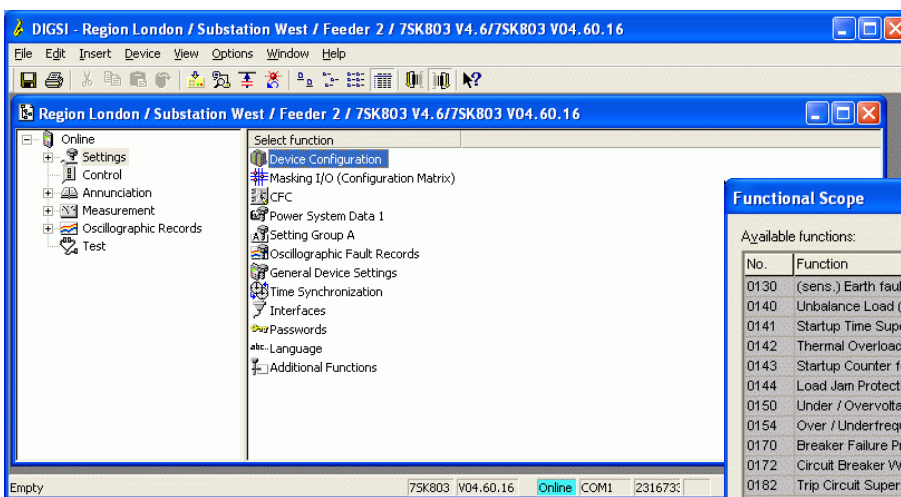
DIGSI - Region London / Substation West / Feeder 2 / 7SK803 V4.6/7SK803 V04.60.16

File Edit Insert Device View Options Window Help

Region London / Substation West / Feeder 2 / 7SK803 V4.6/7SK803 V04.60.16

Online
Settings
Control
Annunciation
Measurement
Oscillographic Records
Test

Select function
Device Configuration
Masking I/O (Configuration Matrix)
CFC
Power System Data 1
Setting Group A
Oscillographic Fault Records
General Device Settings
Time Synchronization
Interfaces
Passwords
Language
Additional Functions

Functional Scope

Available functions:

| No. | Function |
|---|---|
| 0130 | (sens.) Earth faul |
| 0140 | Unbalance Load ( |
| 0141 | Startup Time Supe |
| 0142 | Thermal Overloac |
| 0143 | Startup Counter f |
| 0144 | Load Jam Protect |
| 0150 | Under / Overvolta |
| 0154 | Over / Underfreq |
| 0170 | Breaker Failure Pr |
| 0172 | Circuit Breaker W |
| 0182 | Trip Circuit Super |

Empty 7SK803 V04.60.16 Online COM1 2316733